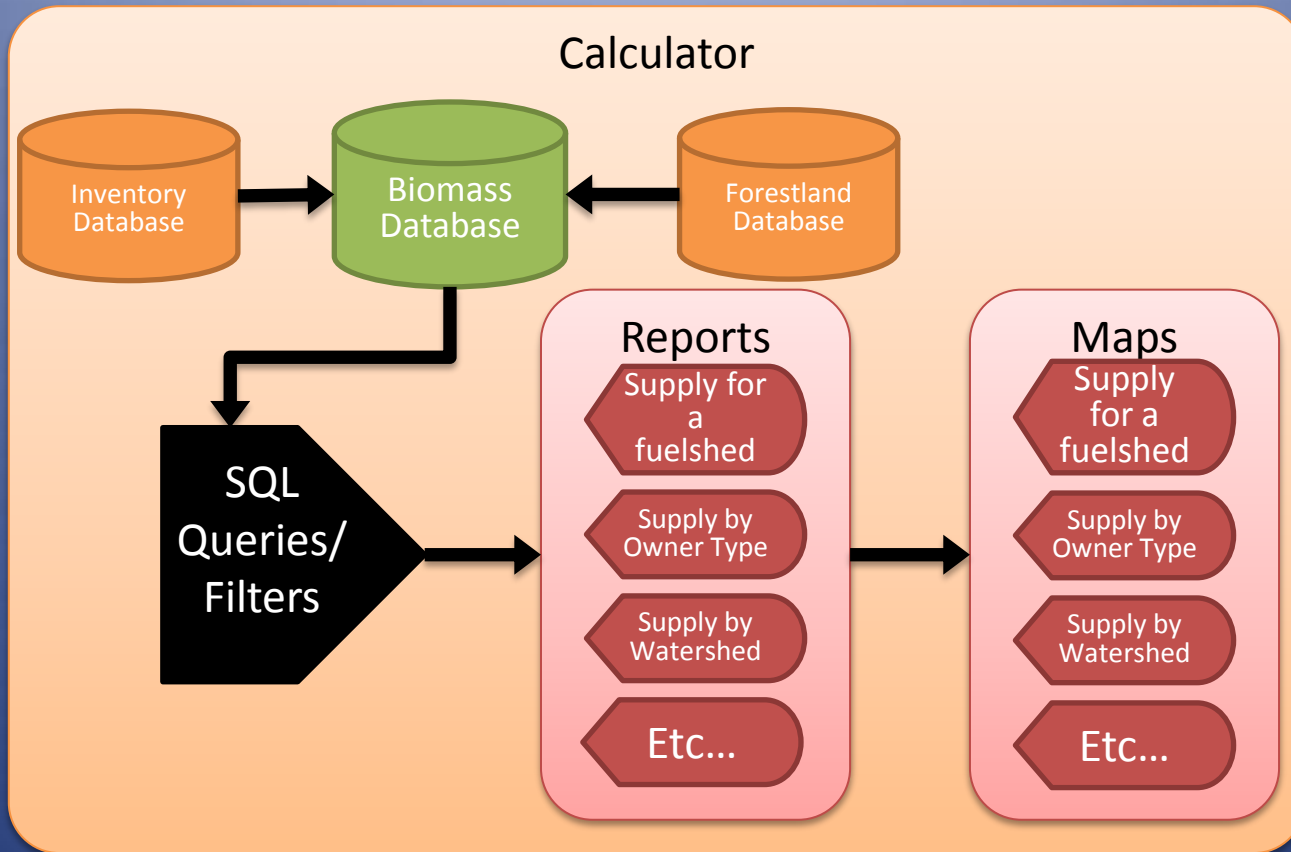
Calculator

Inventory Database

Biomass Database

Forestland Database

SQL Queries/ Filters

Reports

Supply for a fuelshed

Supply by Owner Type

Supply by Watershed

Etc…

Maps

Supply for a fuelshed

Supply by Owner Type

Supply by Watershed

Etc…